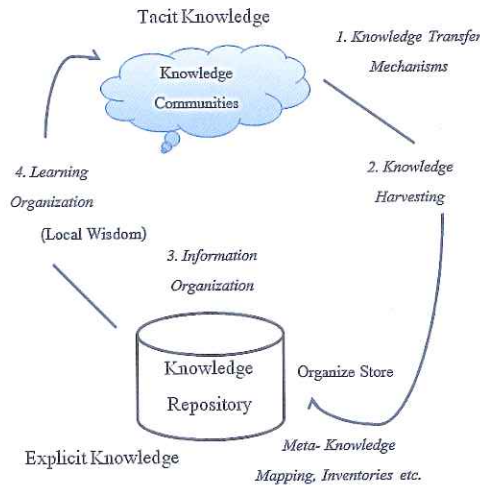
Tacit Knowledge

1. Knowledge Transfer Mechanisms

Knowledge Communities

2. Knowledge Harvesting

4. Learning Organization

(Local Wisdom)

3. Information Organization

Knowledge Repository

Organize Store

Meta- Knowledge Mapping, Inventories etc.

Explicit Knowledge